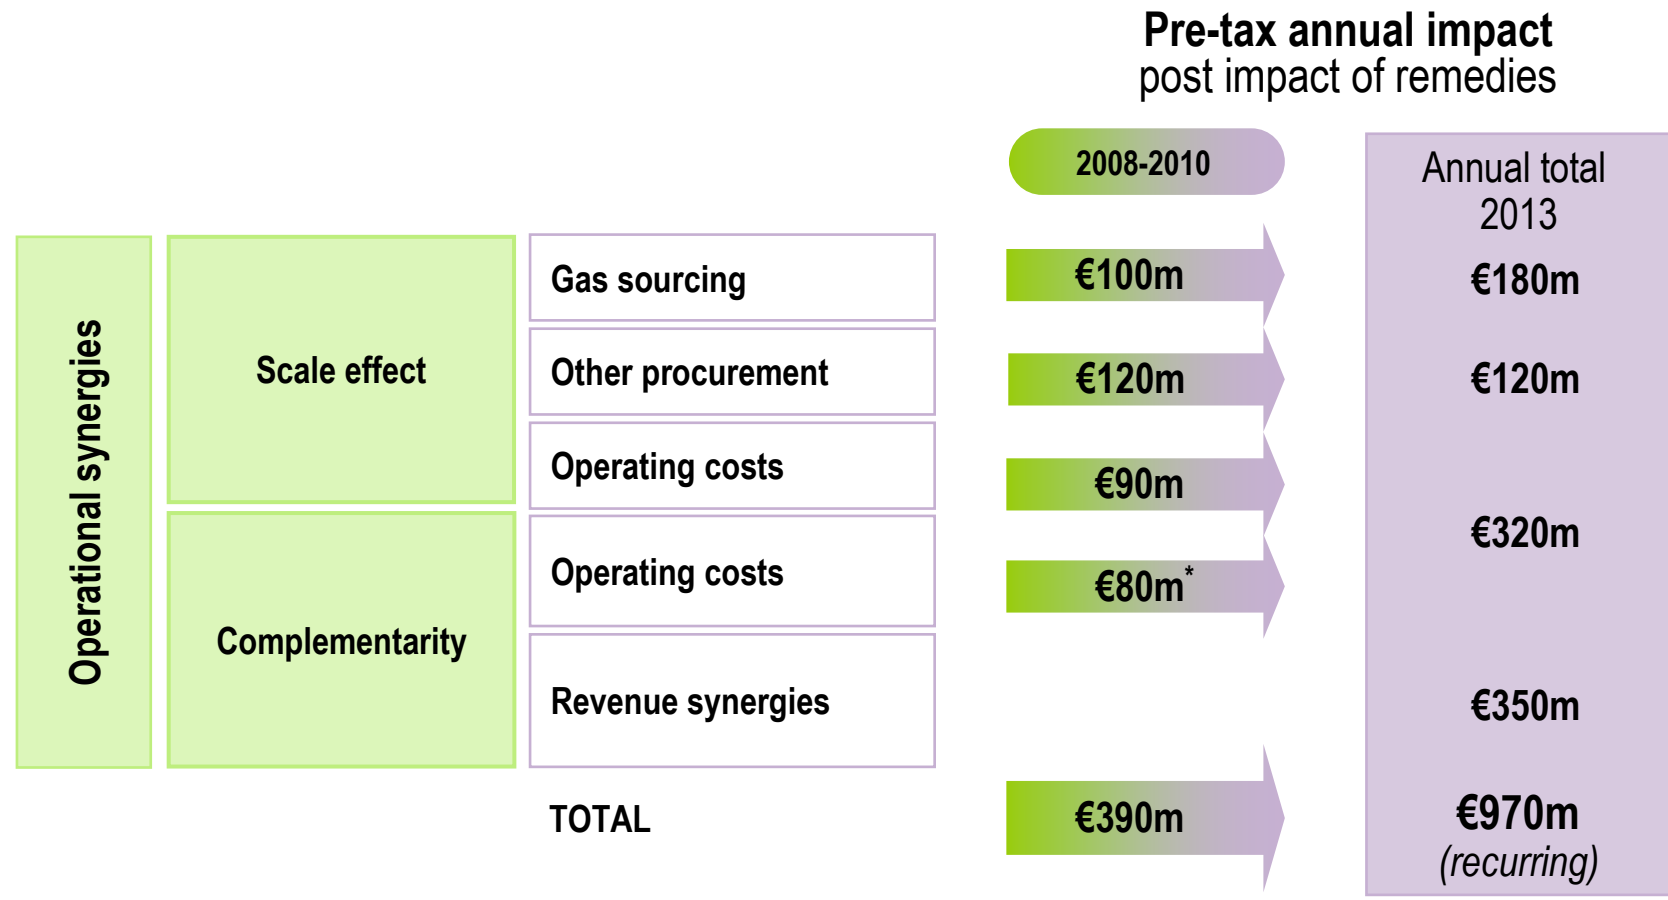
Pre-tax annual impact
post impact of remedies

2008-2010

Annual total 2013

Operational synergies

Scale effect

Complementarity

| | | |
|---|---|---|
| Gas sourcing | €100m | €180m |
| Other procurement | €120m | €120m |
| Operating costs | €90m | €320m |
| Operating costs | €80m* | |
| Revenue synergies | | €350m |
| TOTAL | €390m | €970m (recurring) |